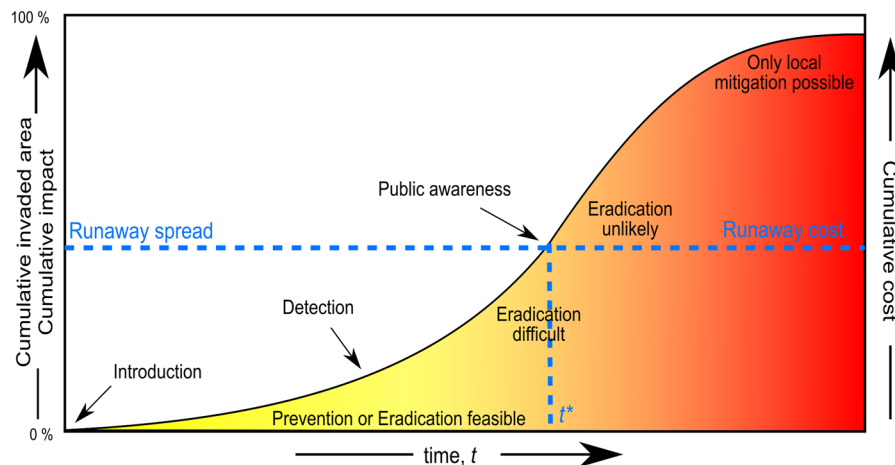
100 %

0 %

Cumulative invaded area
Cumulative impact

Cumulative cost

Only local mitigation possible

Public awareness

Eradication unlikely

Runaway spread

Runaway cost

Detection

Eradication difficult

Introduction

Prevention or Eradication feasible

$t^*$

time, $t$